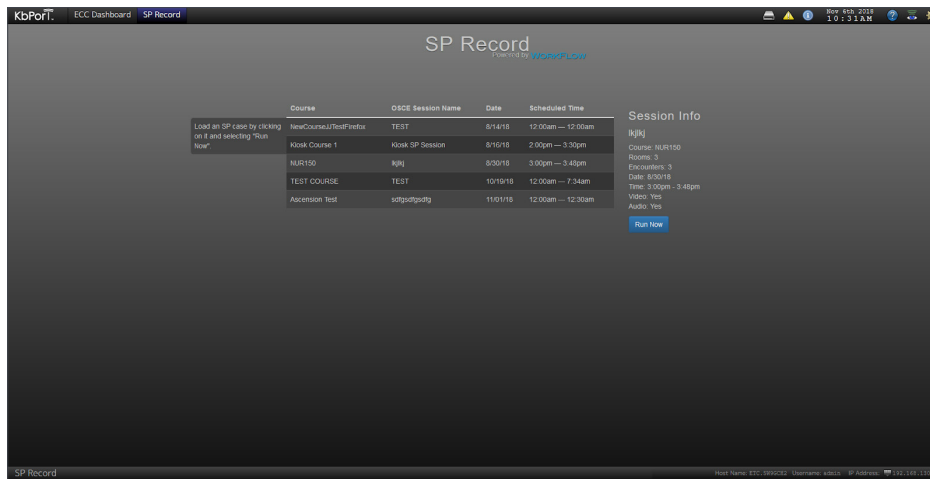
KbPort ECC Dashboard SP Record

Nov 6th 2018
10:31AM

SP Record
Powered by WORKFLOW

Load an SP case by clicking on it and selecting "Run Now".

| Course | OSCE Session Name | Date | Scheduled Time |
|---|---|---|---|
| NewCourseJJTestFirefox | TEST | 8/14/18 | 12:00am — 12:00am |
| Kiosk Course 1 | Kiosk SP Session | 8/16/18 | 2:00pm — 3:30pm |
| NUR150 | lkjlkj | 8/30/18 | 3:00pm — 3:48pm |
| TEST COURSE | TEST | 10/19/18 | 12:00am — 7:34am |
| Ascension Test | sdfgsdfgsdfg | 11/01/18 | 12:00am — 12:30am |

Session Info
lkjlkj
Course: NUR150
Rooms: 3
Encounters: 3
Date: 8/30/18
Time: 3:00pm - 3:48pm
Video: Yes
Audio: Yes
Run Now

SP Record

Host Name: ETC.1995C82 Username: admin IP Address: 192.168.110